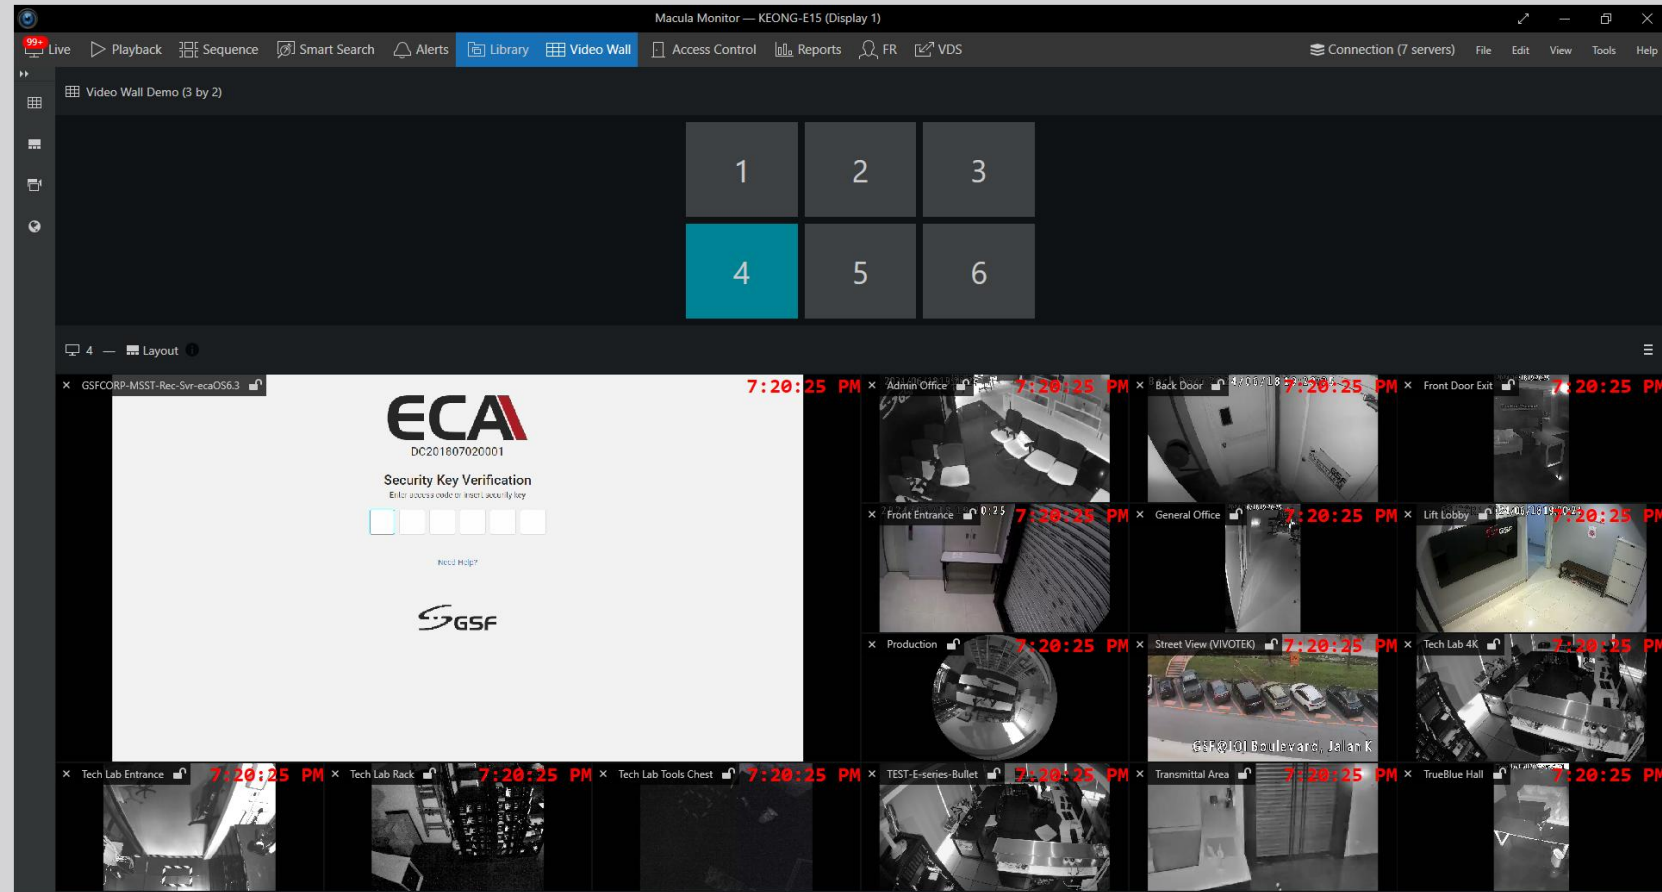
Macula Monitor — KEONG-E15 (Display 1)

99+ Live  Playback  Sequence  Smart Search  Alerts  Library  Video Wall  Access Control  Reports  FR  VDS  Connection (7 servers)  File  Edit  View  Tools  Help

Video Wall Demo (3 by 2)

1  2  3
4  5  6

4 — Layout

GSFCORP-MSST-Rec-Svr-ecaOS6.3  7:20:25 PM
ECA
DC201807020001
Security Key Verification
Enter access code or insert security key
Need Help?
GSF

Admin Office  7:20:25 PM
Back Door  7:20:25 PM
Front Door Exit  7:20:25 PM
Front Entrance  7:20:25 PM
General Office  7:20:25 PM
Lift Lobby  7:20:25 PM
Production  7:20:25 PM
Street View (VIVOTEK)  7:20:25 PM
GSF@101 Boulevard, Jalan K
Tech Lab 4K  7:20:25 PM
Tech Lab Entrance  7:20:25 PM
Tech Lab Rack  7:20:25 PM
Tech Lab Tools Chest  7:20:25 PM
TEST-E-series-Bullet  7:20:25 PM
Transmittal Area  7:20:25 PM
TrueBlue Hall  7:20:25 PM